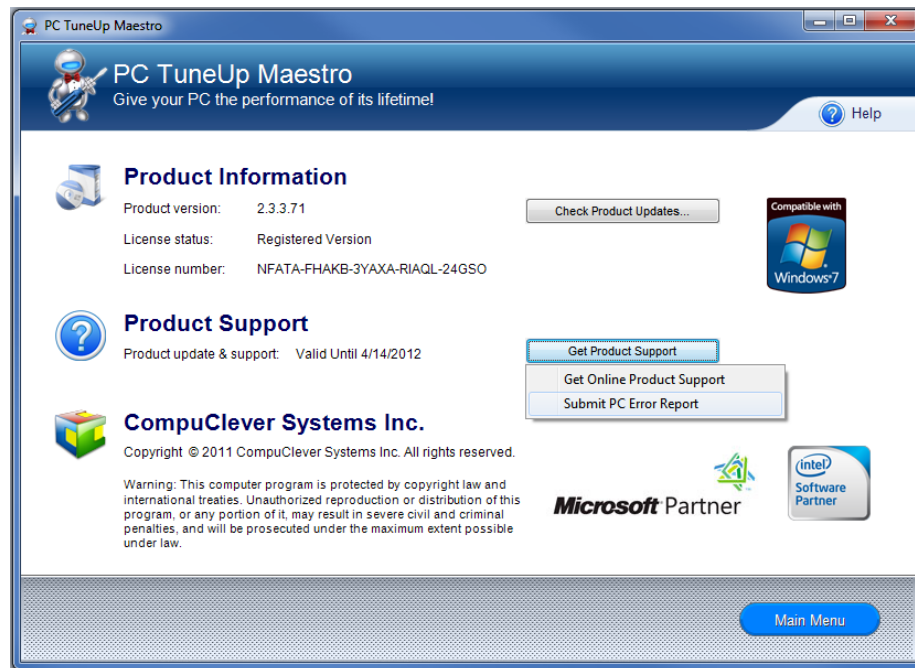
PC TuneUp Maestro

PC TuneUp Maestro
Give your PC the performance of its lifetime!

Help

Product Information

Product version: 2.3.3.71
License status: Registered Version
License number: NFATA-FHAKB-3YAXA-RIAQL-24GSO

Check Product Updates...

Compatible with
Windows 7

Product Support

Product update & support: Valid Until 4/14/2012

Get Product Support

Get Online Product Support
Submit PC Error Report

CompuClever Systems Inc.

Copyright © 2011 CompuClever Systems Inc. All rights reserved.

Warning: This computer program is protected by copyright law and international treaties. Unauthorized reproduction or distribution of this program, or any portion of it, may result in severe civil and criminal penalties, and will be prosecuted under the maximum extent possible under law.

Microsoft Partner

intel Software Partner

Main Menu